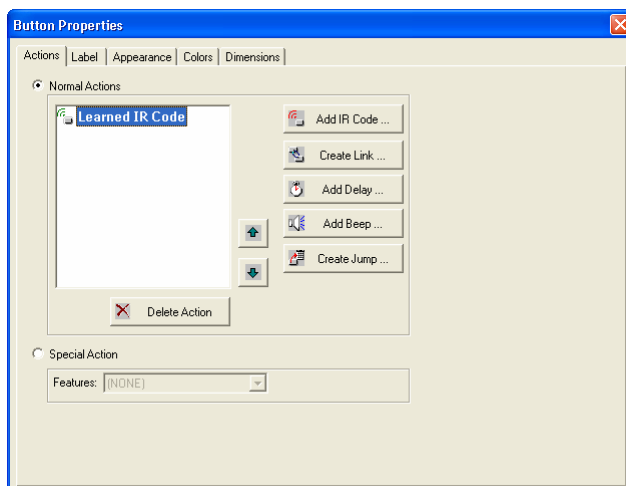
Button Properties

Actions | Label | Appearance | Colors | Dimensions

Normal Actions

Learned IR Code

Add IR Code ...
Create Link ...
Add Delay ...
Add Beep ...
Create Jump ...

Delete Action

Special Action

Features: (NONE)